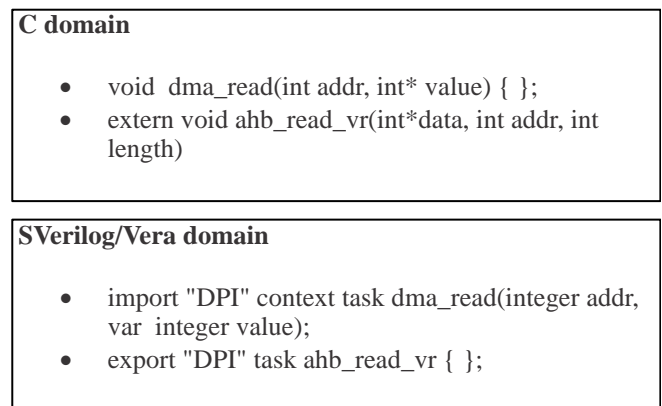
**C domain**

- void dma_read(int addr, int* value) { };
- extern void ahb_read_vr(int*data, int addr, int length)

**SVerilog/Vera domain**

- import "DPI" context task dma_read(integer addr, var integer value);
- export "DPI" task ahb_read_vr { };